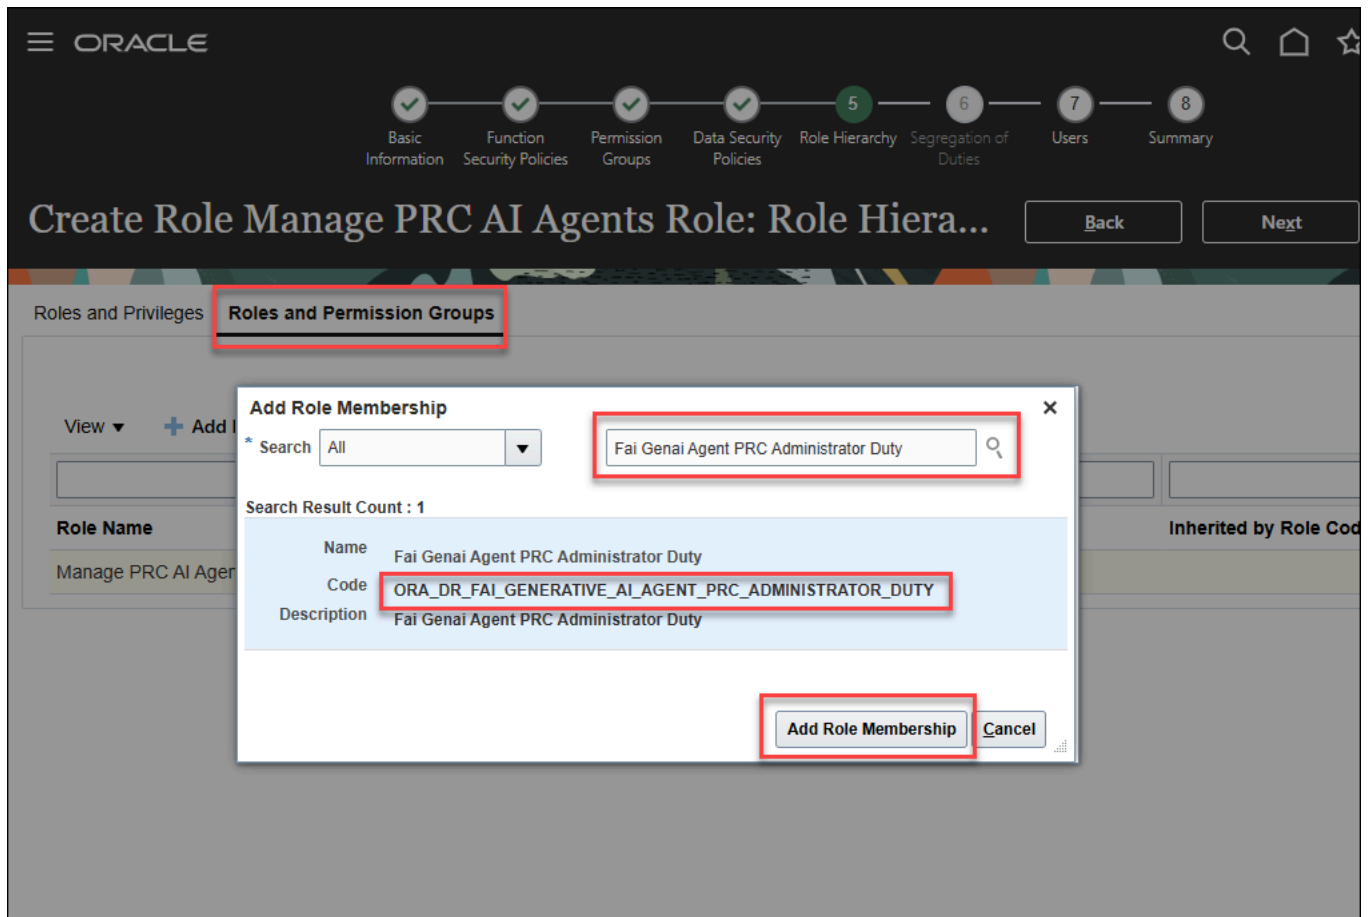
ORACLE

Basic Information
Function Security Policies
Permission Groups
Data Security Policies
5
Role Hierarchy
6
Segregation of Duties
7
Users
8
Summary

Create Role Manage PRC AI Agents Role: Role Hiera...

Back
Next

Roles and Privileges
Roles and Permission Groups

View ▾
Add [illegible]

Role Name
Manage PRC AI Ager
Inherited by Role Cod

Add Role Membership
×
* Search All
Fai Genai Agent PRC Administrator Duty

Search Result Count : 1

Name Fai Genai Agent PRC Administrator Duty
Code ORA_DR_FAI_GENERATIVE_AI_AGENT_PRC_ADMINISTRATOR_DUTY
Description Fai Genai Agent PRC Administrator Duty

Add Role Membership
Cancel